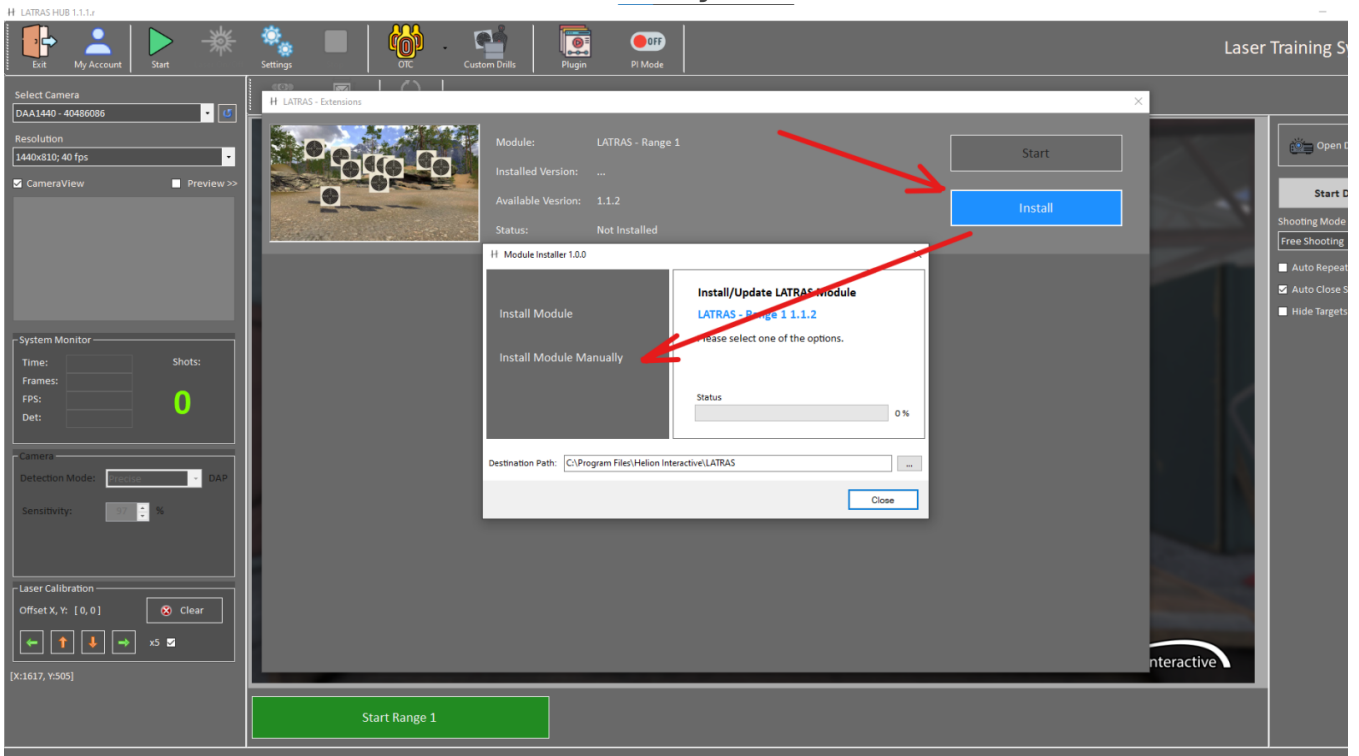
LATRAS HUB 1.1.1.r

Exit
My Account
Start
Settings
OTC
Custom Drills
Plugin
OFF
PI Mode

Laser Training S

Select Camera
DAA1440 - 40486086
Resolution
1440x810; 40 fps
CameraView
Preview >>

System Monitor
Time:
Frames:
FPS:
Det:
Shots:
0

Camera
Detection Mode:
DAP
Sensitivity:
%

Laser Calibration
Offset X, Y: [ 0, 0 ]
Clear
x5

[X:1617, Y:505]

LATRAS - Extensions

Module: LATRAS - Range 1
Installed Version: ...
Available Vesrion: 1.1.2
Status: Not Installed

Start
Install

Module Installer 1.0.0

Install Module
Install Module Manually

Install/Update LATRAS Module
LATRAS - Range 1 1.1.2
Please select one of the options.

Status
0 %

Destination Path: C:\Program Files\Helion Interactive\LATRAS
...
Close

interactive

Start Range 1

Open D
Start D
Shooting Mode
Free Shooting
Auto Repeat
Auto Close S
Hide Targets